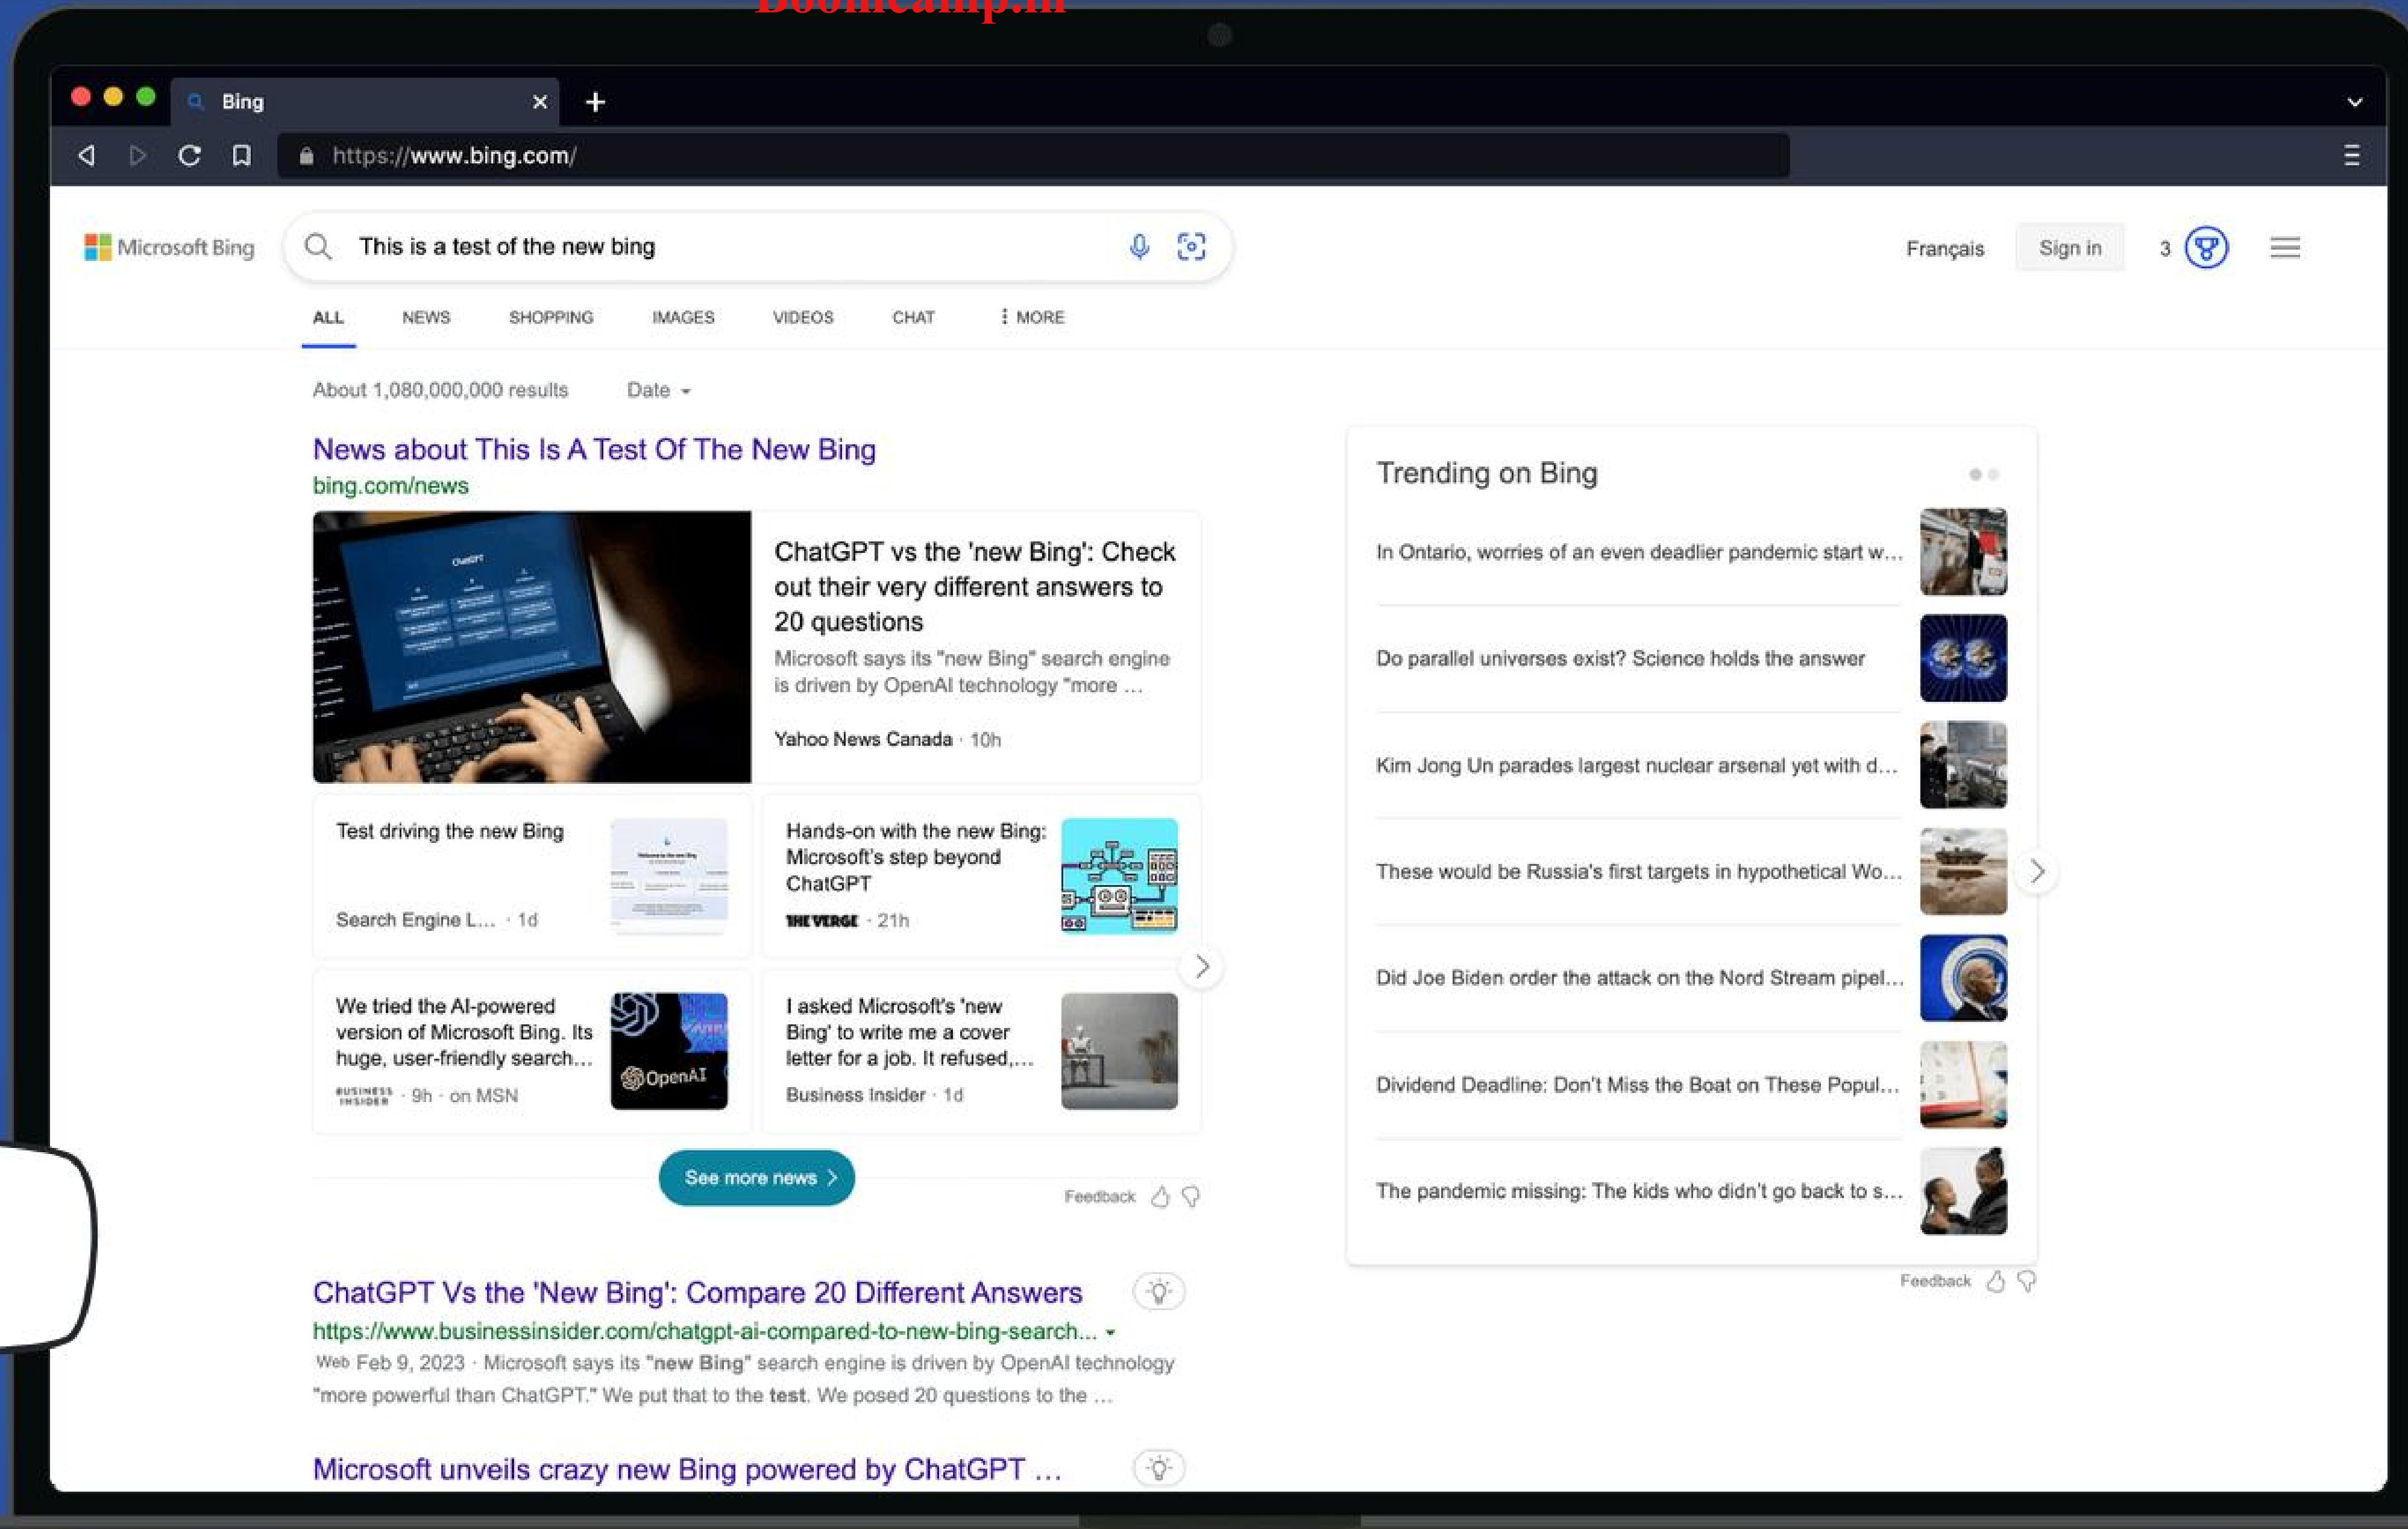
Bing

https://www.bing.com/

Microsoft Bing

This is a test of the new bing

Français Sign in 3

ALL NEWS SHOPPING IMAGES VIDEOS CHAT MORE

About 1,080,000,000 results Date

News about This Is A Test Of The New Bing
bing.com/news

ChatGPT vs the 'new Bing': Check out their very different answers to 20 questions
Microsoft says its "new Bing" search engine is driven by OpenAI technology "more ...
Yahoo News Canada · 10h

Test driving the new Bing
Search Engine L... · 1d

Hands-on with the new Bing: Microsoft's step beyond ChatGPT
THE VERGE · 21h

We tried the AI-powered version of Microsoft Bing. Its huge, user-friendly search...
BUSINESS INSIDER · 9h · on MSN

OpenAI

I asked Microsoft's 'new Bing' to write me a cover letter for a job. It refused,...
Business Insider · 1d

See more news

Feedback

ChatGPT Vs the 'New Bing': Compare 20 Different Answers
https://www.businessinsider.com/chatgpt-ai-compared-to-new-bing-search...
Web Feb 9, 2023 · Microsoft says its "new Bing" search engine is driven by OpenAI technology "more powerful than ChatGPT." We put that to the test. We posed 20 questions to the ...

Microsoft unveils crazy new Bing powered by ChatGPT ...

Trending on Bing

In Ontario, worries of an even deadlier pandemic start w...

Do parallel universes exist? Science holds the answer

Kim Jong Un parades largest nuclear arsenal yet with d...

These would be Russia's first targets in hypothetical Wo...

Did Joe Biden order the attack on the Nord Stream pipel...

Dividend Deadline: Don't Miss the Boat on These Popul...

The pandemic missing: The kids who didn't go back to s...

Feedback